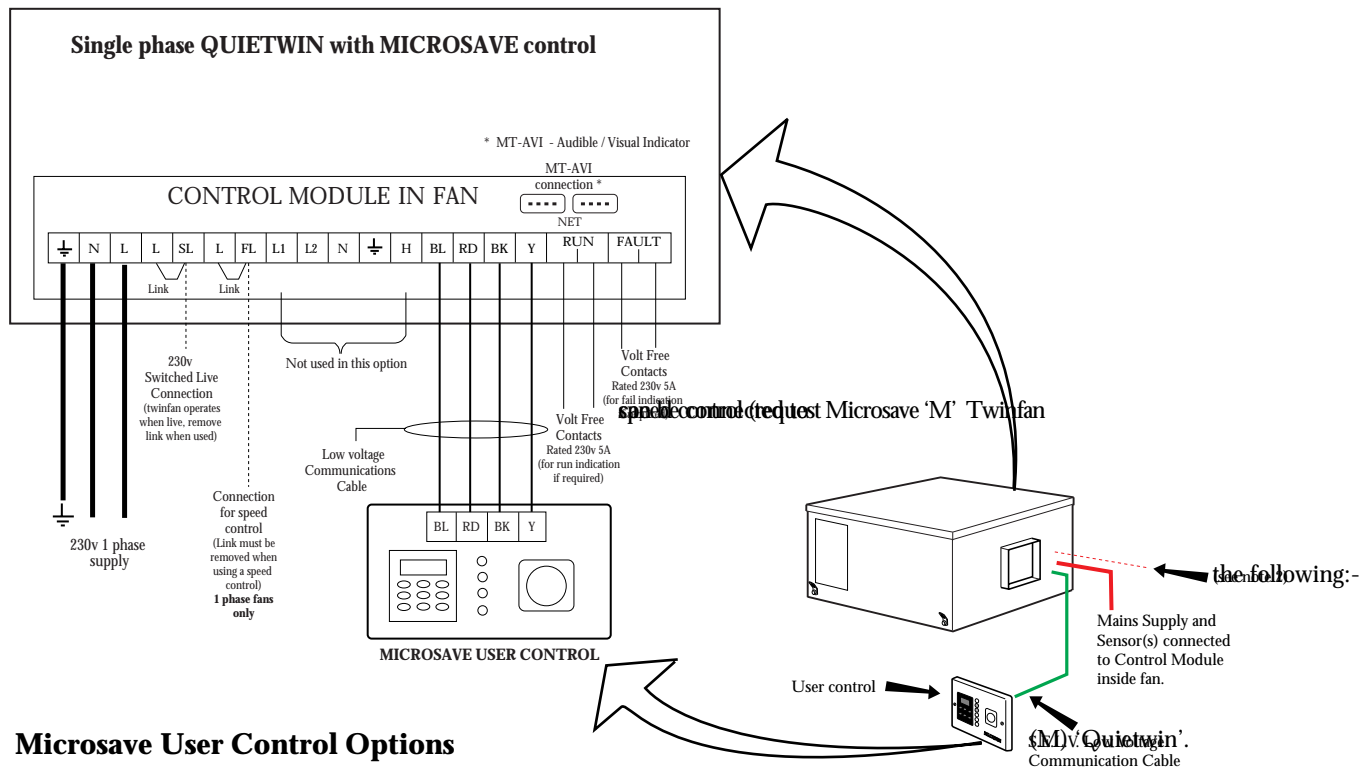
Single phase QUIETWIN with MICROSAVE control

* MT-AVI - Audible / Visual Indicator

MT-AVI connection *

CONTROL MODULE IN FAN

NET

| ⏚ | N | L | L | SL | L | FL | L1 | L2 | N | ⏚ | H | BL | RD | BK | Y | RUN | FAULT |
|---|---|---|---|---|---|---|---|---|---|---|---|---|---|---|---|---|---|

Link

Link

230v Switched Live Connection (twinfan operates when live, remove link when used)

Not used in this option

Volt Free Contacts Rated 230v 5A (for fail indication

speed control (request Microsave 'M' Twinfan

Volt Free Contacts Rated 230v 5A (for run indication if required)

Low voltage Communications Cable

Connection for speed control (Link must be removed when using a speed control) **1 phase fans only**

230v 1 phase supply

| BL | RD | BK | Y |
|---|---|---|---|

MICROSAVE USER CONTROL

the following:-

Mains Supply and Sensor(s) connected to Control Module inside fan.

User control

(M) 'Quietwin'.

S.E.L.V. Low voltage Communication Cable

Microsave User Control Options